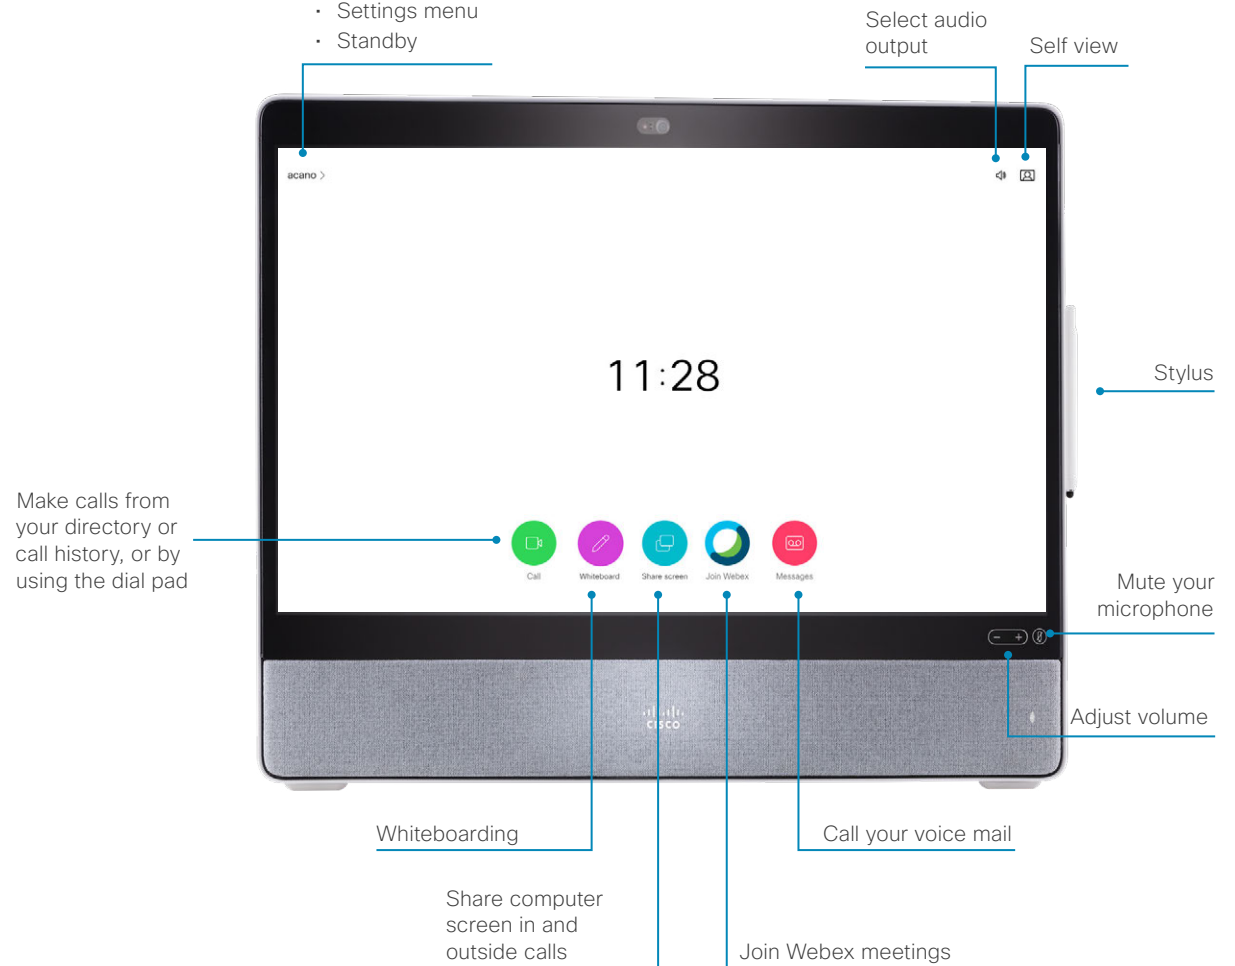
- Settings menu
- Standby

Select audio output

Self view

acano >

11:28

Stylus

Make calls from your directory or call history, or by using the dial pad

Call

Whiteboard

Share screen

Join Webex

Messages

Mute your microphone

Adjust volume

cisco

Whiteboarding

Call your voice mail

Share computer screen in and outside calls

Join Webex meetings